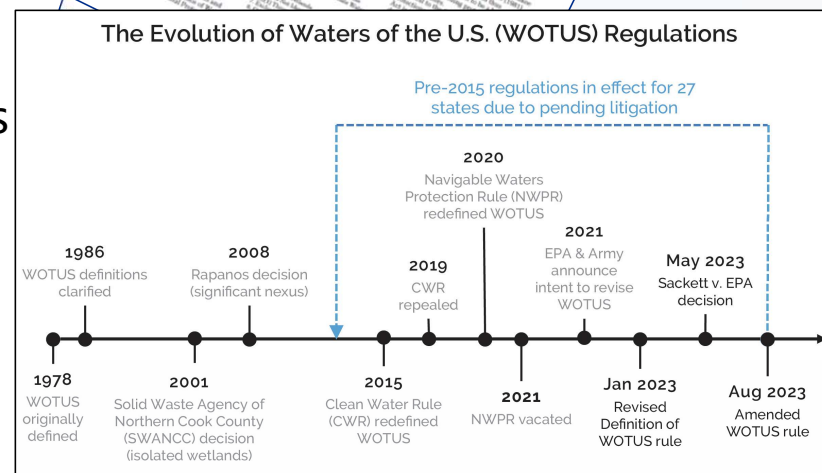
The Evolution of Waters of the U.S. (WOTUS) Regulations

Pre-2015 regulations in effect for 27 states due to pending litigation

1986
WOTUS definitions clarified

2008
Rapanos decision (significant nexus)

2019
CWR repealed

2020
Navigable Waters Protection Rule (NWPR) redefined WOTUS

2021
EPA & Army announce intent to revise WOTUS

May 2023
Sackett v. EPA decision

1978
WOTUS originally defined

2001
Solid Waste Agency of Northern Cook County (SWANCC) decision (isolated wetlands)

2015
Clean Water Rule (CWR) redefined WOTUS

2021
NWPR vacated

Jan 2023
Revised Definition of WOTUS rule

Aug 2023
Amended WOTUS rule